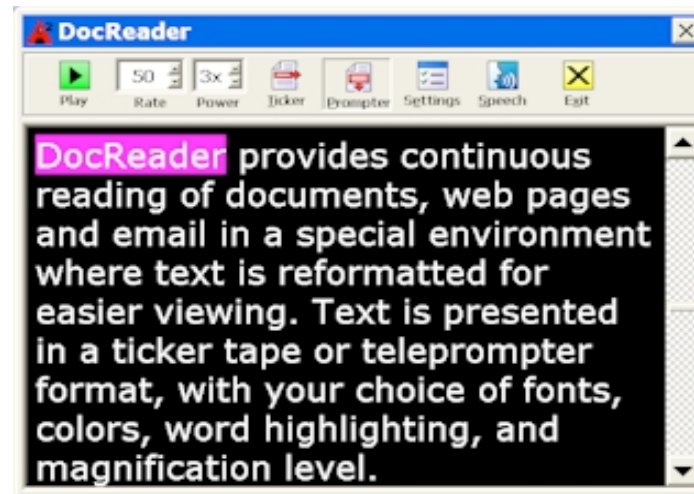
DocReader

Play 50 Rate 3x Power Ticker Prompter Settings Speech Exit

DocReader provides continuous reading of documents, web pages and email in a special environment where text is reformatted for easier viewing. Text is presented in a ticker tape or teleprompter format, with your choice of fonts, colors, word highlighting, and magnification level.